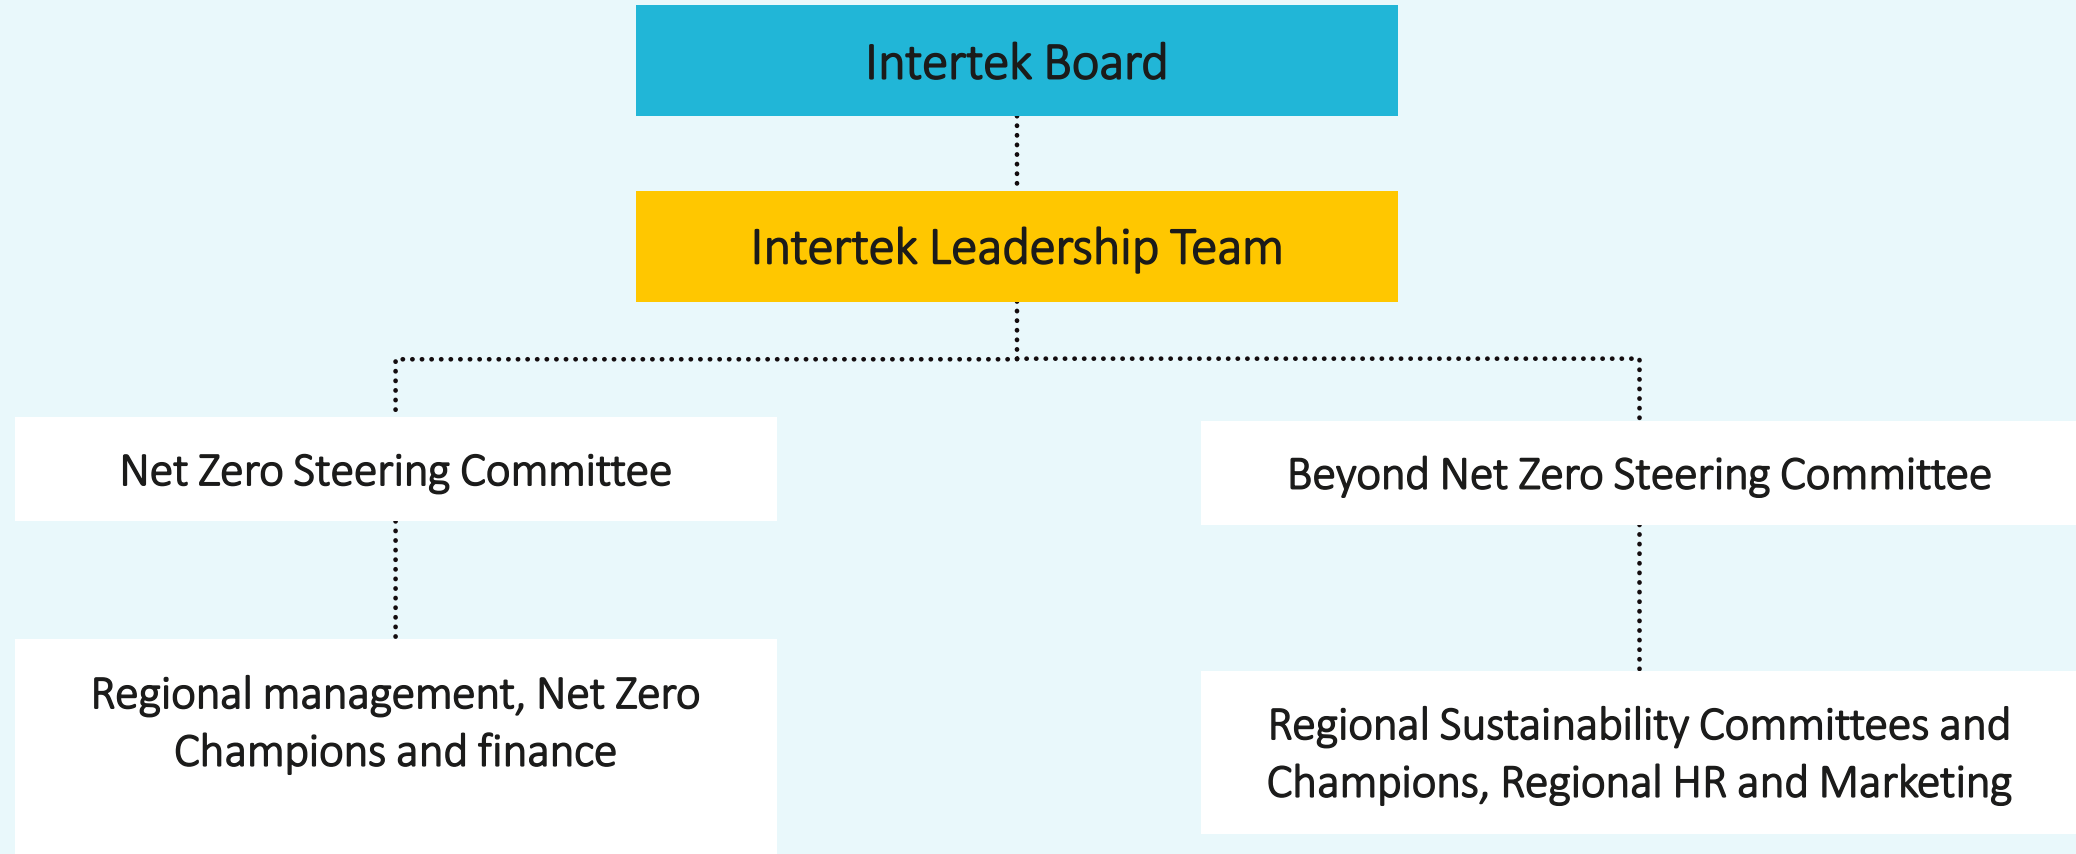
Intertek Board

Intertek Leadership Team

Net Zero Steering Committee

Beyond Net Zero Steering Committee

Regional management, Net Zero Champions and finance

Regional Sustainability Committees and Champions, Regional HR and Marketing